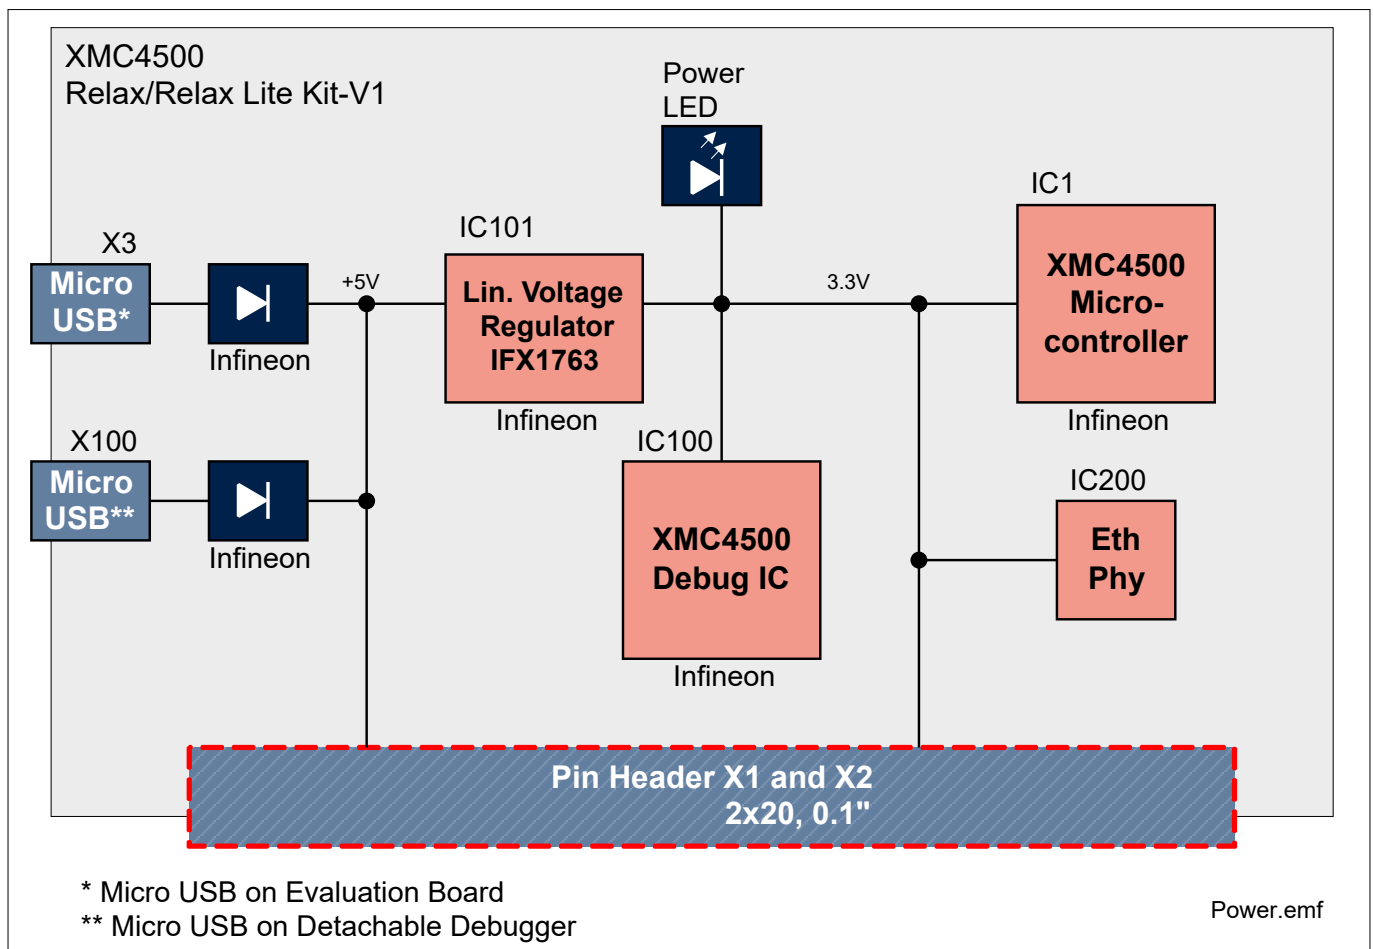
XMC4500
Relax/Relax Lite Kit-V1

Power
LED

X3

Micro
USB*

Infineon

+5V

IC101

Lin. Voltage
Regulator
IFX1763

Infineon

3.3V

IC1

XMC4500
Micro-
controller

Infineon

X100

Micro
USB**

Infineon

IC100

XMC4500
Debug IC

Infineon

IC200

Eth
Phy

Pin Header X1 and X2
2x20, 0.1"

* Micro USB on Evaluation Board
** Micro USB on Detachable Debugger

Power.emf